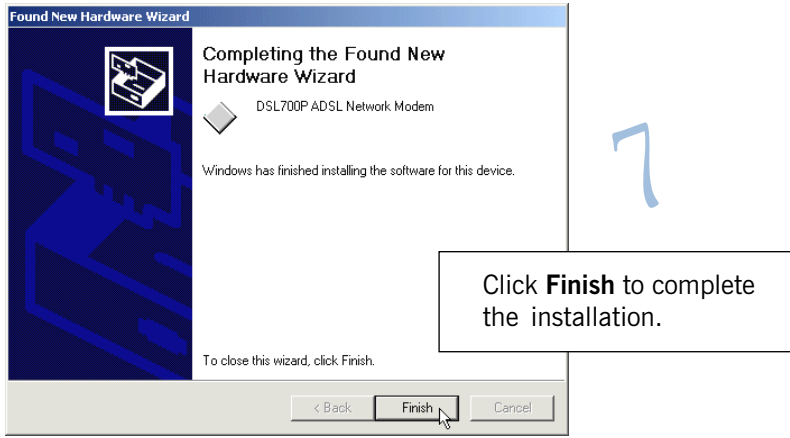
Found New Hardware Wizard

Completing the Found New Hardware Wizard

DSL700P ADSL Network Modem

Windows has finished installing the software for this device.

To close this wizard, click Finish.

< Back

Finish

Cancel

7

Click **Finish** to complete the installation.